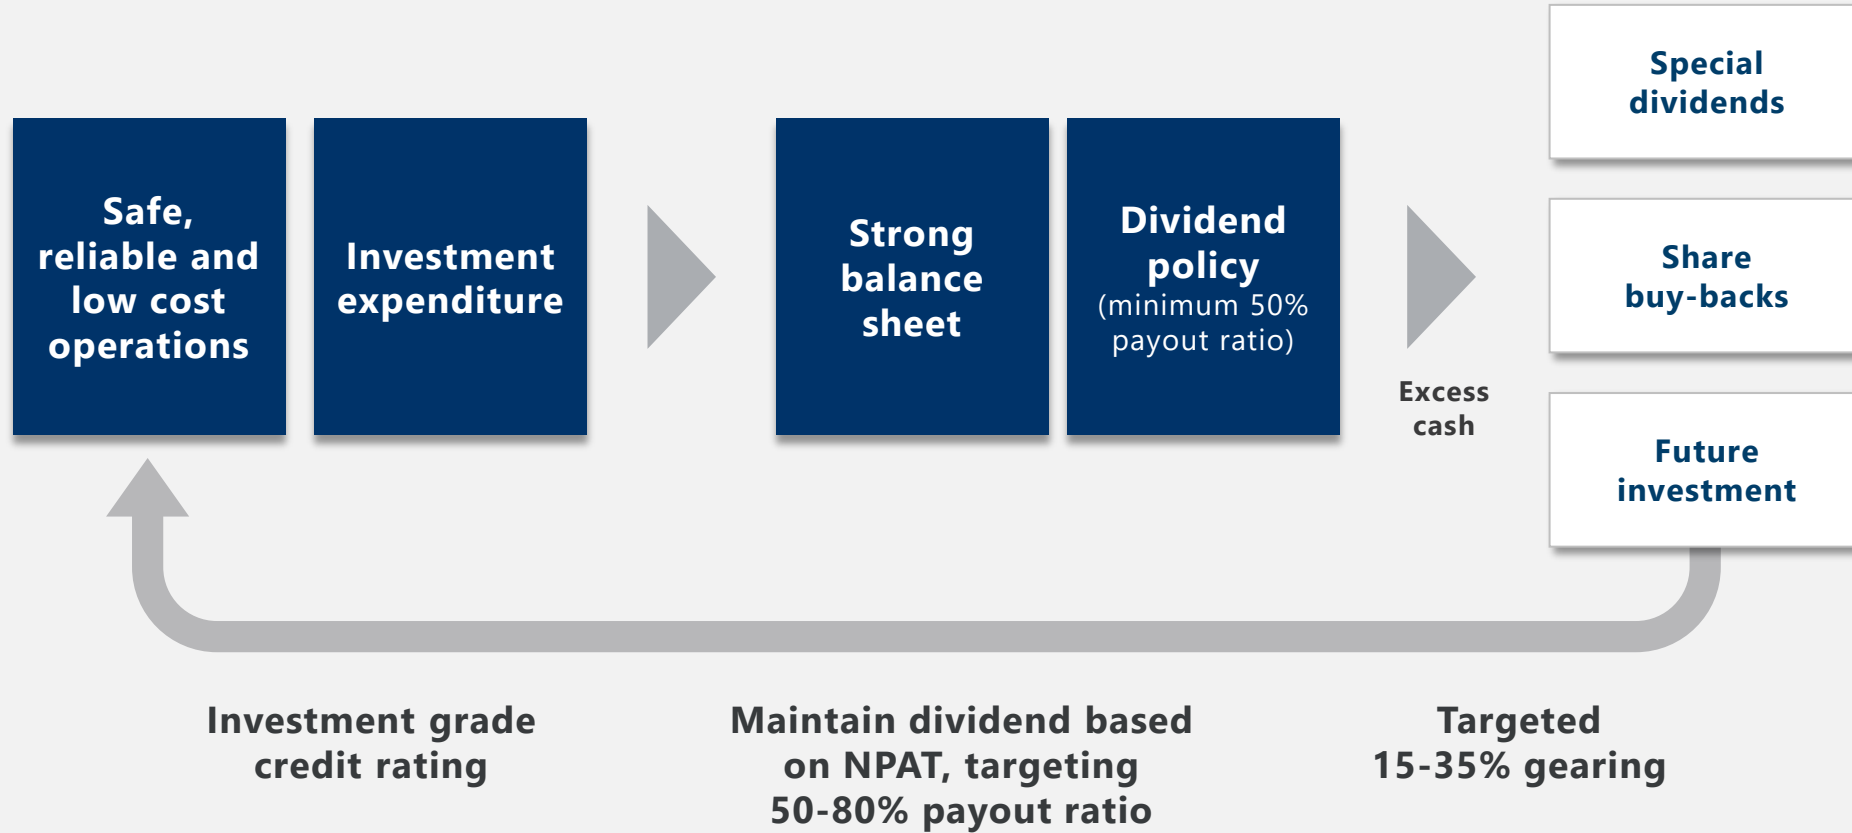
Safe, reliable and low cost operations

Investment expenditure

Strong balance sheet

Dividend policy (minimum 50% payout ratio)

Excess cash

Special dividends

Share buy-backs

Future investment

Investment grade credit rating

Maintain dividend based on NPAT, targeting 50-80% payout ratio

Targeted 15-35% gearing